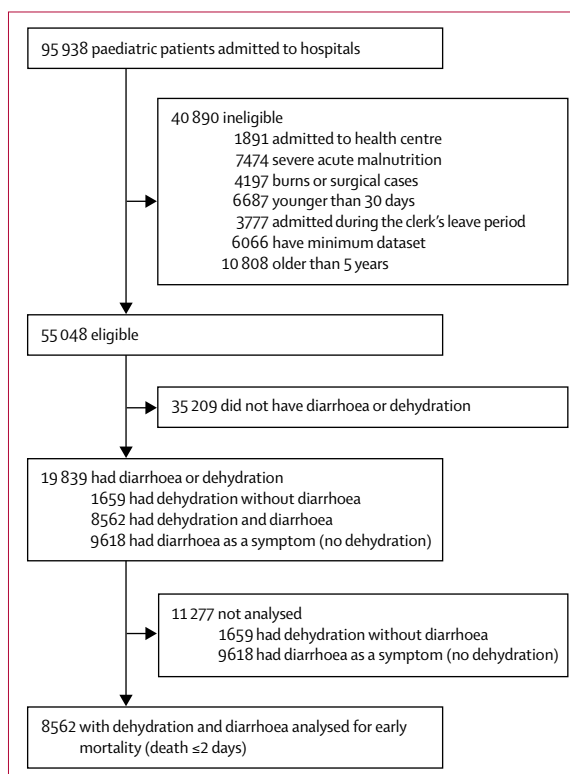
95 938 paediatric patients admitted to hospitals

40 890 ineligible
1891 admitted to health centre
7474 severe acute malnutrition
4197 burns or surgical cases
6687 younger than 30 days
3777 admitted during the clerk's leave period
6066 have minimum dataset
10 808 older than 5 years

55 048 eligible

35 209 did not have diarrhoea or dehydration

19 839 had diarrhoea or dehydration
1659 had dehydration without diarrhoea
8562 had dehydration and diarrhoea
9618 had diarrhoea as a symptom (no dehydration)

11 277 not analysed
1659 had dehydration without diarrhoea
9618 had diarrhoea as a symptom (no dehydration)

8562 with dehydration and diarrhoea analysed for early mortality (death ≤2 days)